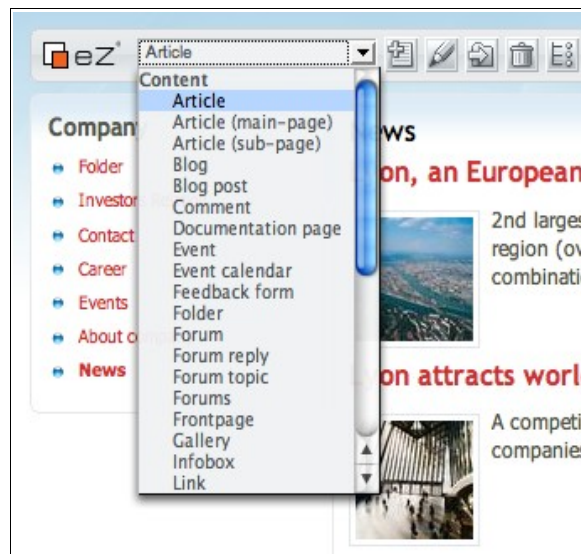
eZ Article

Content
Article
Article (main-page)
Article (sub-page)
Blog
Blog post
Comment
Documentation page
Event
Event calendar
Feedback form
Folder
Forum
Forum reply
Forum topic
Forums
Frontpage
Gallery
Infobox
Link

Company
Folder
Investors
Contact
Career
Events
About
News

ws
on, an European
2nd larges
region (ov
combinati
on attracts worl
A competi
companies